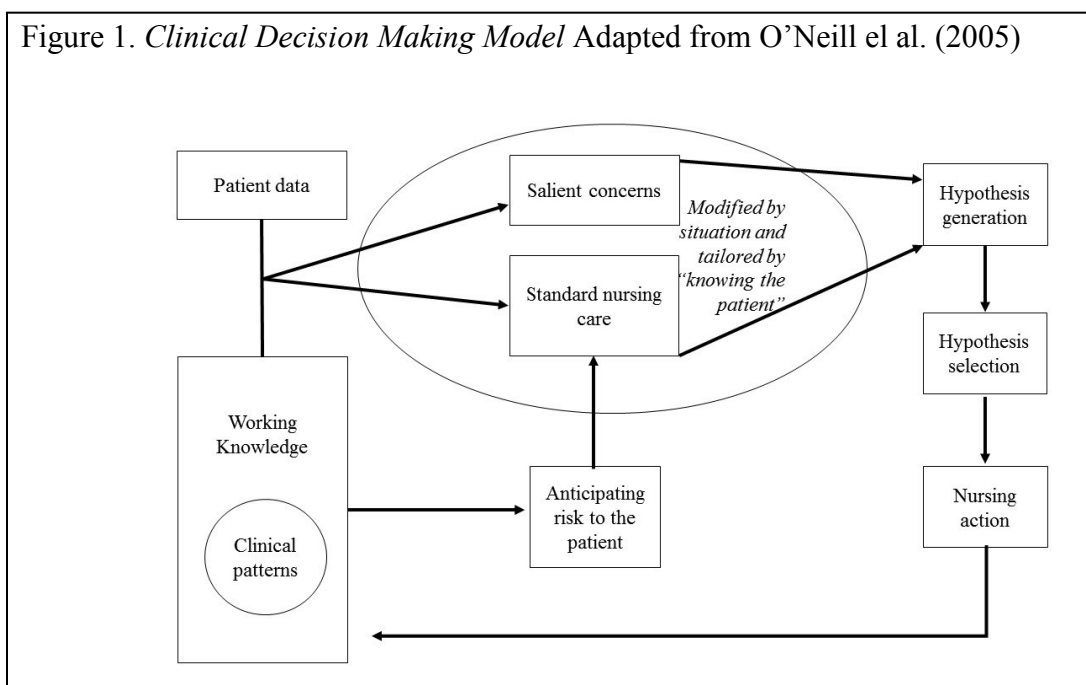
Figure 1. *Clinical Decision Making Model* Adapted from O'Neill el al. (2005)

Patient data

Salient concerns

Modified by situation and tailored by "knowing the patient"

Standard nursing care

Hypothesis generation

Hypothesis selection

Nursing action

Working Knowledge

Clinical patterns

Anticipating risk to the patient